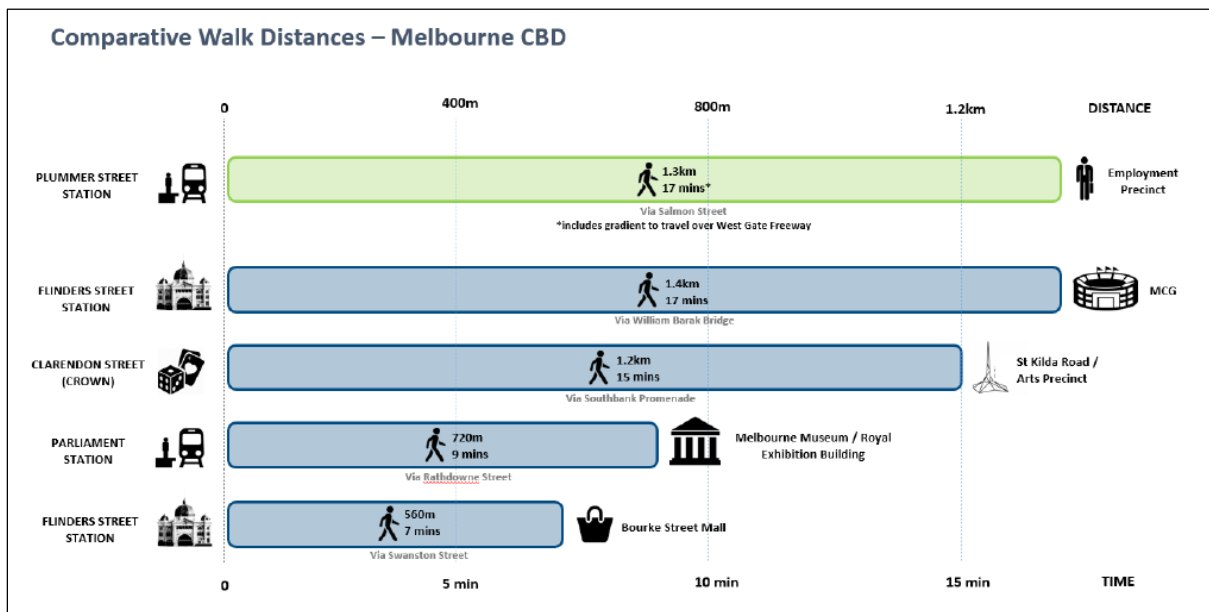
Comparative Walk Distances – Melbourne CBD

0
400m
800m
1.2km
DISTANCE

PLUMMER STREET STATION
1.3km
17 mins*
Via Salmon Street
*includes gradient to travel over West Gate Freeway
Employment Precinct

FLINDERS STREET STATION
1.4km
17 mins
Via William Barak Bridge
MCG

CLARENDON STREET (CROWN)
1.2km
15 mins
Via Southbank Promenade
St Kilda Road / Arts Precinct

PARLIAMENT STATION
720m
9 mins
Via Rathdowne Street
Melbourne Museum / Royal Exhibition Building

FLINDERS STREET STATION
560m
7 mins
Via Swanston Street
Bourke Street Mall

0
5 min
10 min
15 min
TIME